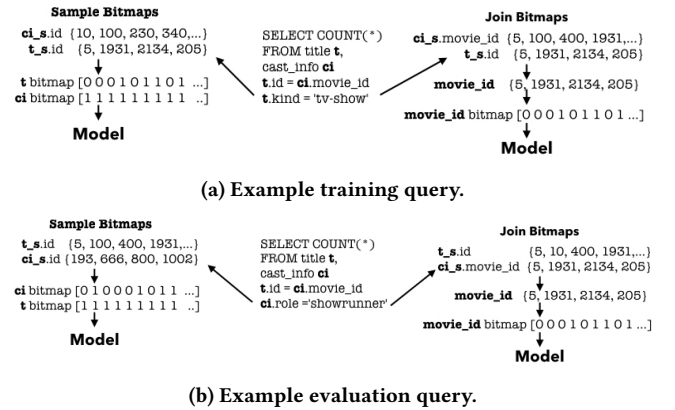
Sample Bitmaps

ci_s.id {10, 100, 230, 340,...}
t_s.id {5, 1931, 2134, 205}

t bitmap [0 0 0 1 0 1 1 0 1 ...]
ci bitmap [1 1 1 1 1 1 1 1 1 ..]

Model

SELECT COUNT(*)
FROM title t,
cast_info ci
t.id = ci.movie_id
t.kind = 'tv-show'

Join Bitmaps

ci_s.movie_id {5, 100, 400, 1931,...}
t_s.id {5, 1931, 2134, 205}

movie_id {5, 1931, 2134, 205}

movie_id bitmap [0 0 0 1 0 1 1 0 1 ...]

Model

(a) Example training query.

Sample Bitmaps

t_s.id {5, 100, 400, 1931,...}
ci_s.id {193, 666, 800, 1002}

ci bitmap [0 1 0 0 0 1 0 1 1 ...]
t bitmap [1 1 1 1 1 1 1 1 1 ..]

Model

SELECT COUNT(*)
FROM title t,
cast_info ci
t.id = ci.movie_id
ci.role ='showrunner'

Join Bitmaps

t_s.id {5, 10, 400, 1931,...}
ci_s.movie_id {5, 1931, 2134, 205}

movie_id {5, 1931, 2134, 205}

movie_id bitmap [0 0 0 1 0 1 1 0 1 ...]

Model

(b) Example evaluation query.